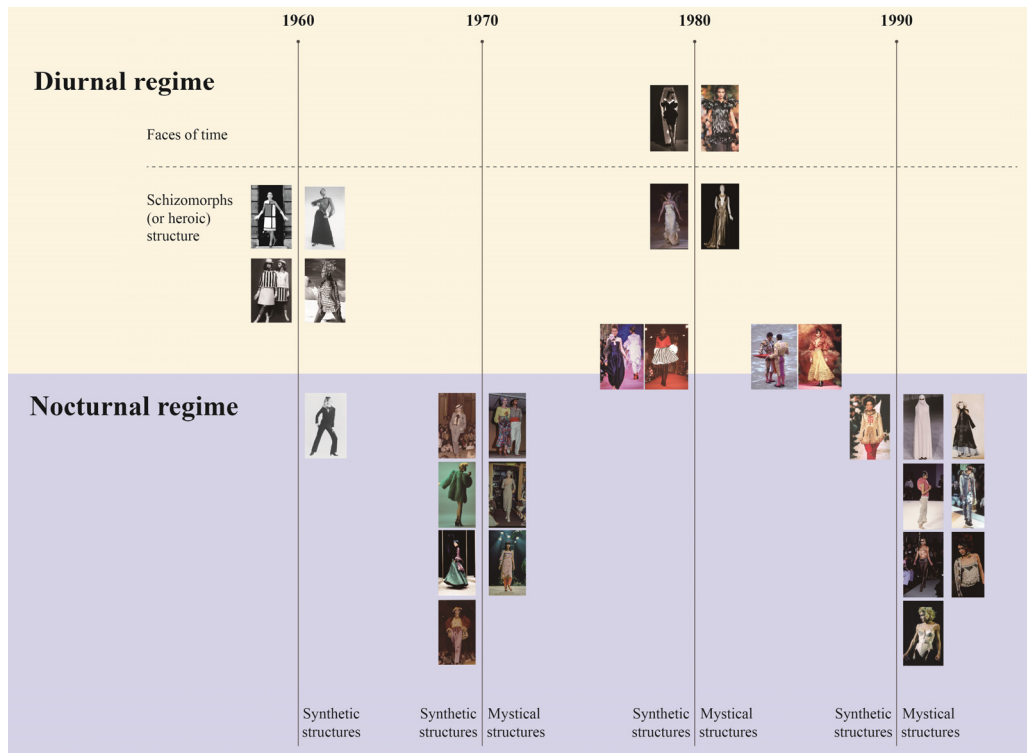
1960 1970 1980 1990

Diurnal regime

Faces of time

Schizomorphs (or heroic) structure

Nocturnal regime

Synthetic structures

Synthetic structures

Mystical structures

Synthetic structures

Mystical structures

Synthetic structures

Mystical structures